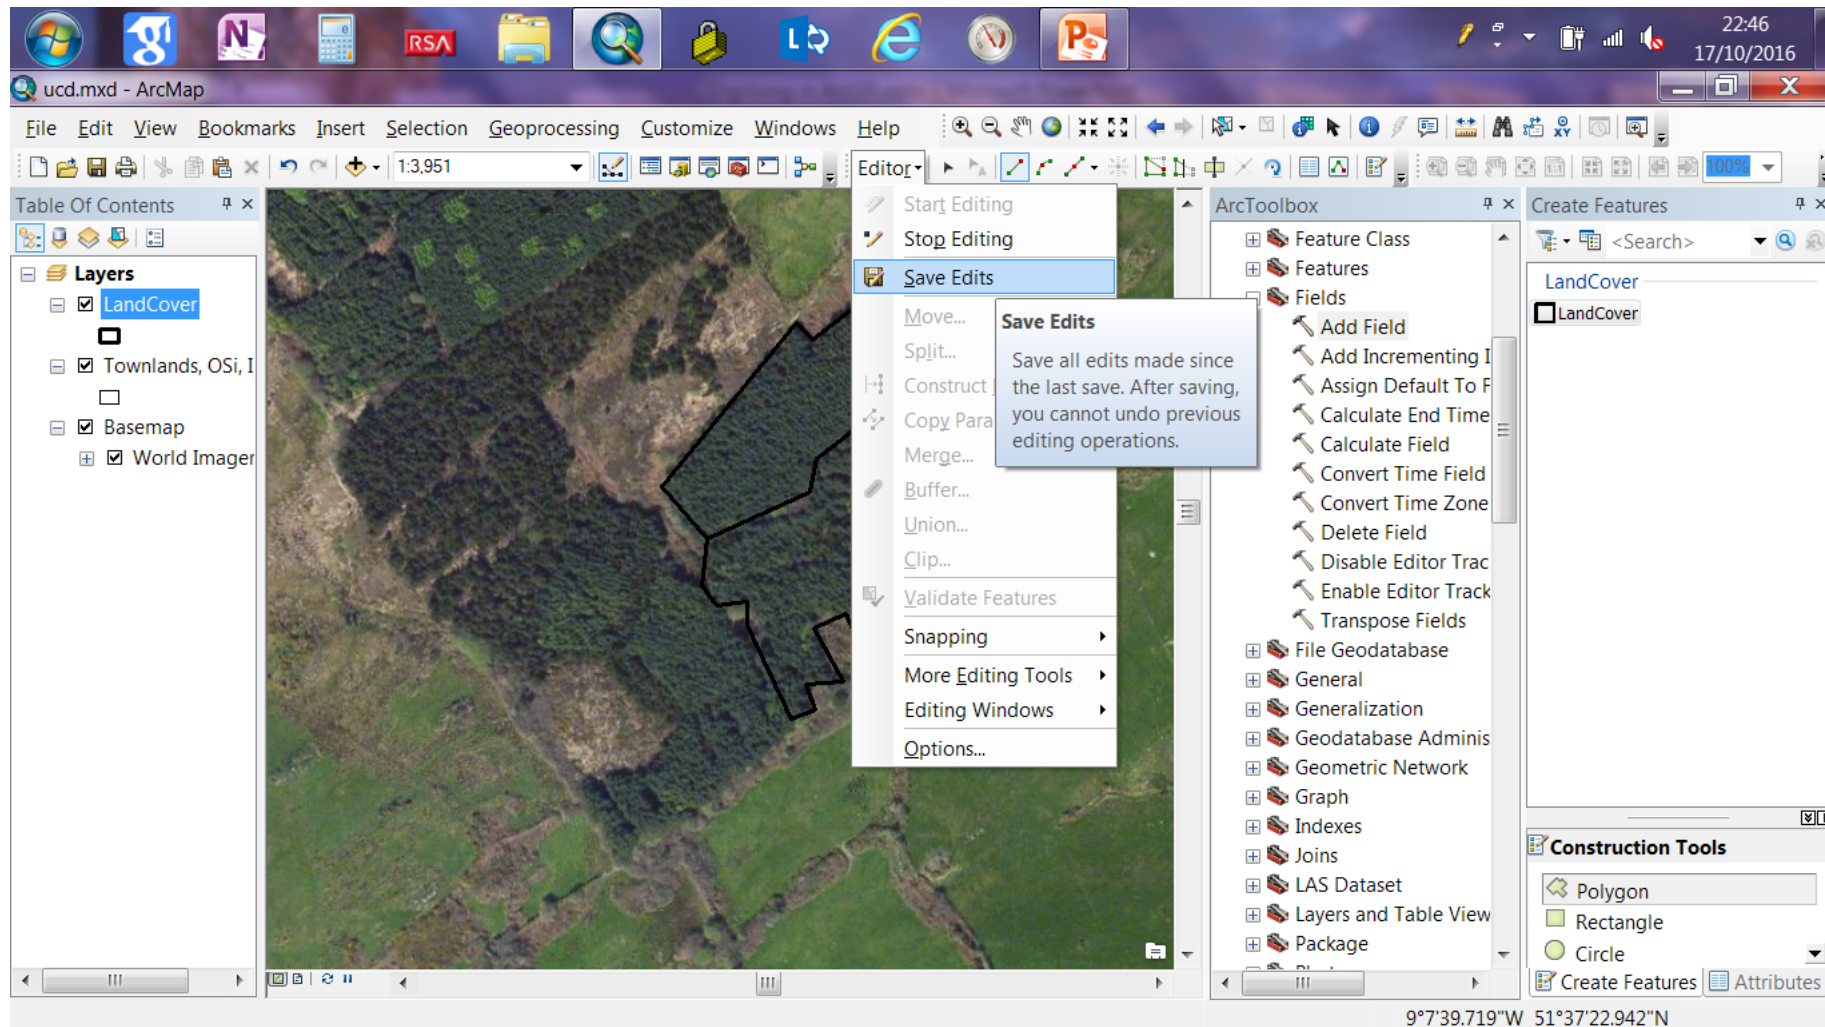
RSA

22:46
17/10/2016

ucd.mxd - ArcMap

File Edit View Bookmarks Insert Selection Geoprocessing Customize Windows Help

1:3,951

Editor▾

100%

Table Of Contents

Layers
LandCover
Townlands, OSi, I
Basemap
World Imager

Start Editing
Stop Editing
Save Edits
Move...
Split...
Construct
Copy Para
Merge...
Buffer...
Union...
Clip...
Validate Features
Snapping
More Editing Tools
Editing Windows
Options...

Save Edits
Save all edits made since the last save. After saving, you cannot undo previous editing operations.

ArcToolbox
Feature Class
Features
Fields
Add Field
Add Incrementing I
Assign Default To F
Calculate End Time
Calculate Field
Convert Time Field
Convert Time Zone
Delete Field
Disable Editor Trac
Enable Editor Track
Transpose Fields
File Geodatabase
General
Generalization
Geodatabase Adminis
Geometric Network
Graph
Indexes
Joins
LAS Dataset
Layers and Table View
Package

Create Features
<Search>
LandCover
LandCover

Construction Tools
Polygon
Rectangle
Circle
Create Features
Attributes

9°7'39.719"W 51°37'22.942"N